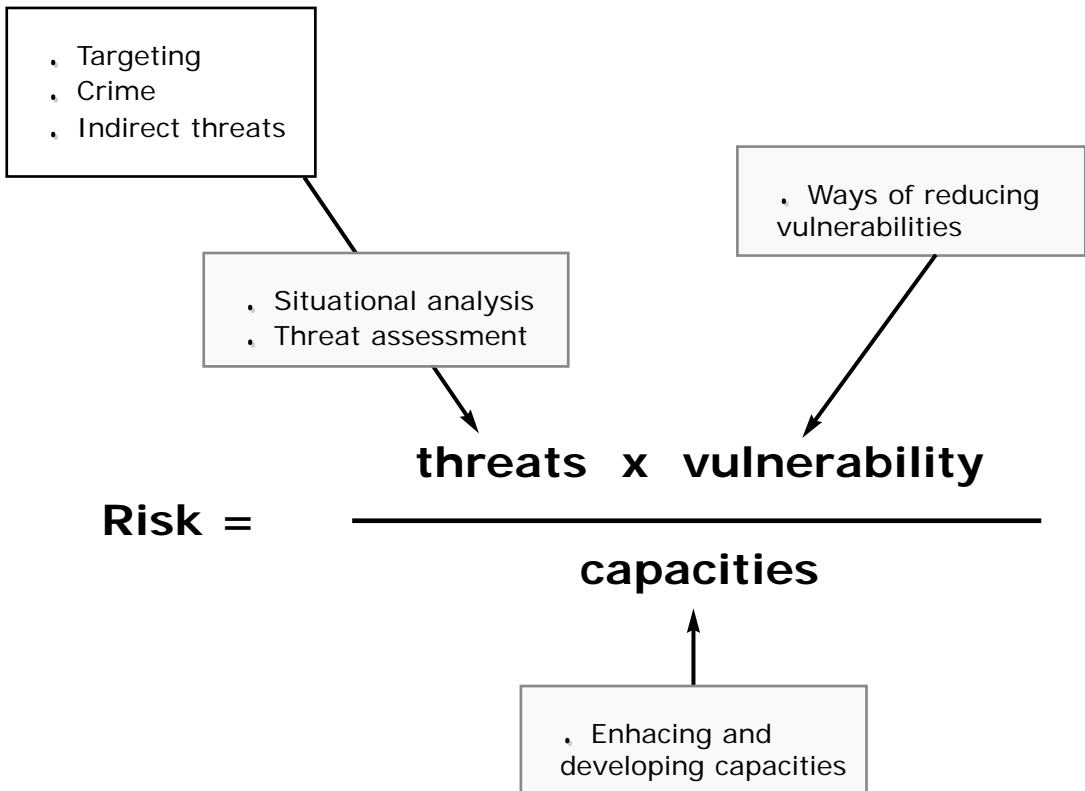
. Targeting
. Crime
. Indirect threats

. Ways of reducing vulnerabilities

. Situational analysis
. Threat assessment

Risk = $\frac{\text{threats x vulnerability}}{\text{capacities}}$

. Enhacing and developing capacities